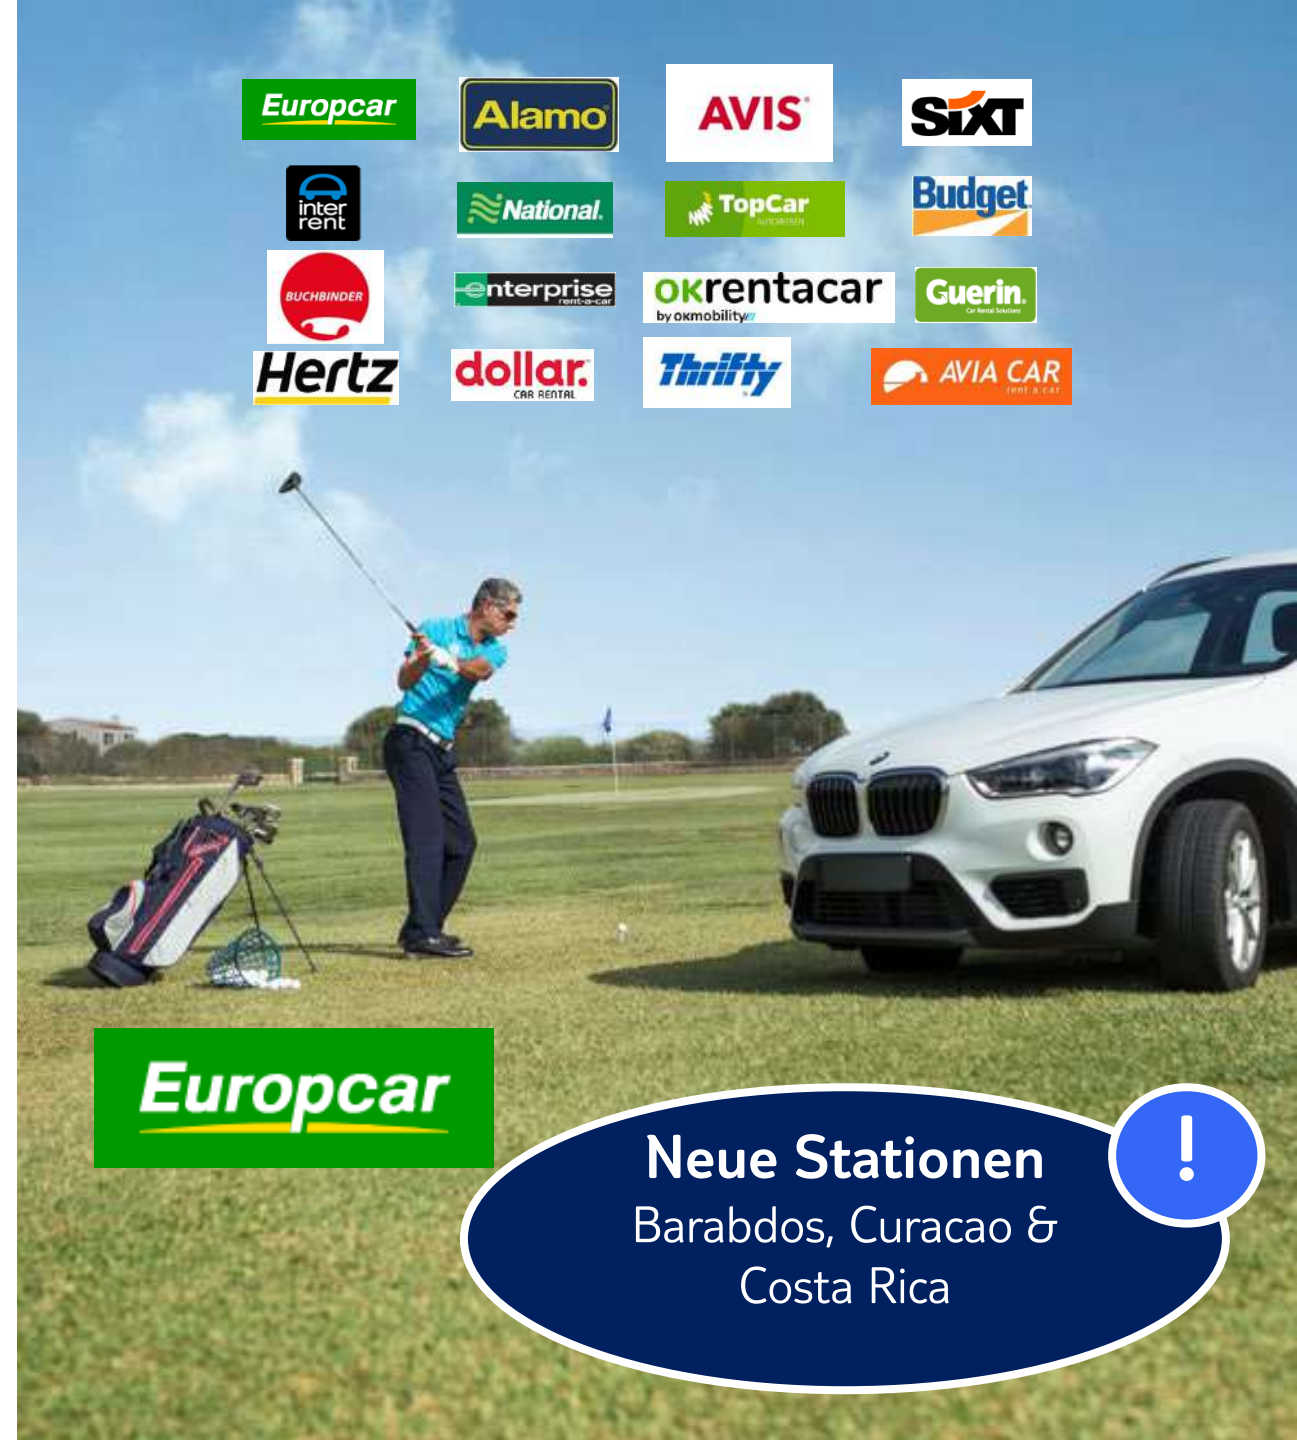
Europcar
Alamo
AVIS
SIXT
inter rent
National
TopCar
Budget
BUCHBINDER
enterprise rent-a-car
okrentacar by okmobility
Guerin
Hertz
dollar CAR RENTAL
Thrifty
AVIA CAR rent a car

Europcar

Neue Stationen
Barabdos, Curacao & Costa Rica
!